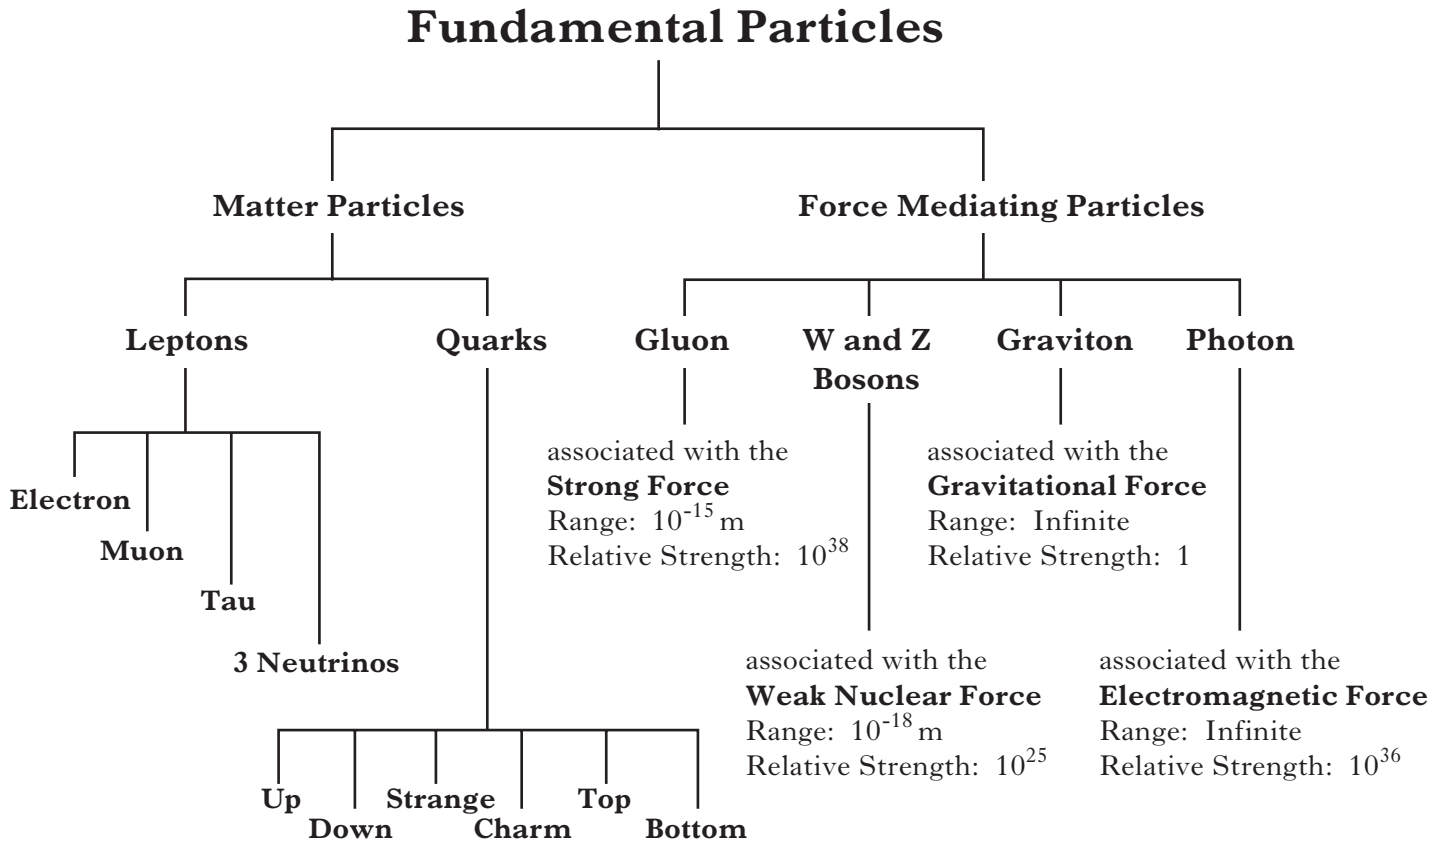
Fundamental Particles

Matter Particles

Force Mediating Particles

Leptons

Quarks

Gluon

W and Z Bosons

Graviton

Photon

Electron

Muon

Tau

3 Neutrinos

associated with the
Strong Force
Range: $10^{-15}$ m
Relative Strength: $10^{38}$

associated with the
Gravitational Force
Range: Infinite
Relative Strength: 1

associated with the
Weak Nuclear Force
Range: $10^{-18}$ m
Relative Strength: $10^{25}$

associated with the
Electromagnetic Force
Range: Infinite
Relative Strength: $10^{36}$

Up

Down

Strange

Charm

Top

Bottom